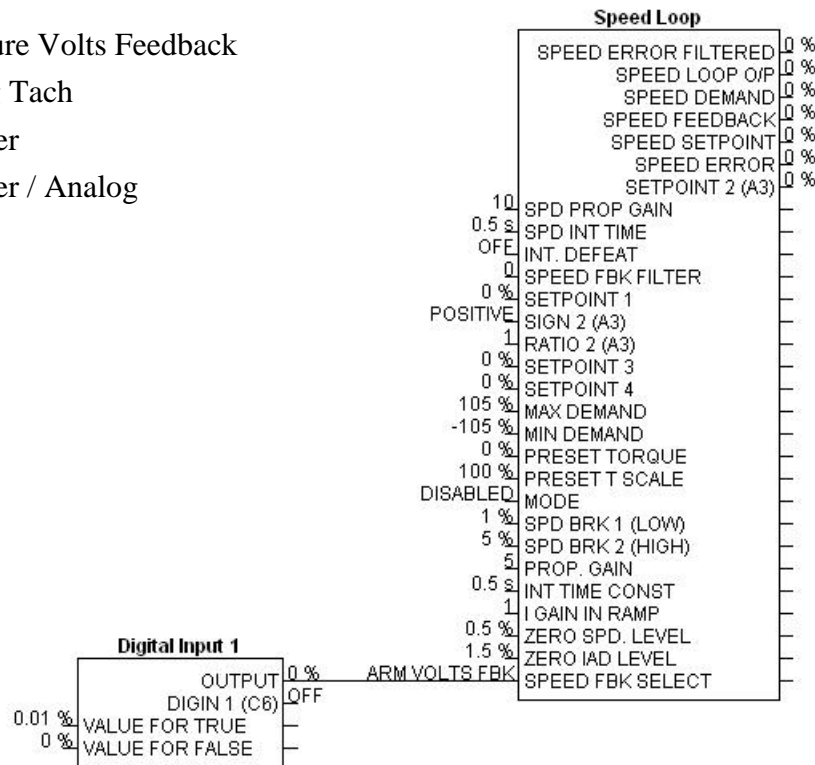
ure Volts Feedback
Tach
er
er / Analog

Speed Loop

SPEED ERROR FILTERED 0 %
SPEED LOOP O/P 0 %
SPEED DEMAND 0 %
SPEED FEEDBACK 0 %
SPEED SETPOINT 0 %
SPEED ERROR 0 %
SETPOINT 2 (A3) 0 %

10 SPD PROP GAIN
0.5 s SPD INT TIME
OFF INT. DEFEAT
0 SPEED FBK FILTER
0 % SETPOINT 1
POSITIVE SIGN 2 (A3)
1 RATIO 2 (A3)
0 % SETPOINT 3
0 % SETPOINT 4
105 % MAX DEMAND
-105 % MIN DEMAND
0 % PRESET TORQUE
100 % PRESET T SCALE
DISABLED MODE
1 % SPD BRK 1 (LOW)
5 % SPD BRK 2 (HIGH)
5 PROP. GAIN
0.5 s INT TIME CONST
1 I GAIN IN RAMP
0.5 % ZERO SPD. LEVEL
1.5 % ZERO IAD LEVEL
ARM VOLTS FBK SPEED FBK SELECT

Digital Input 1

OUTPUT 0 %
DIGIN 1 (C6) OFF
0.01 % VALUE FOR TRUE
0 % VALUE FOR FALSE